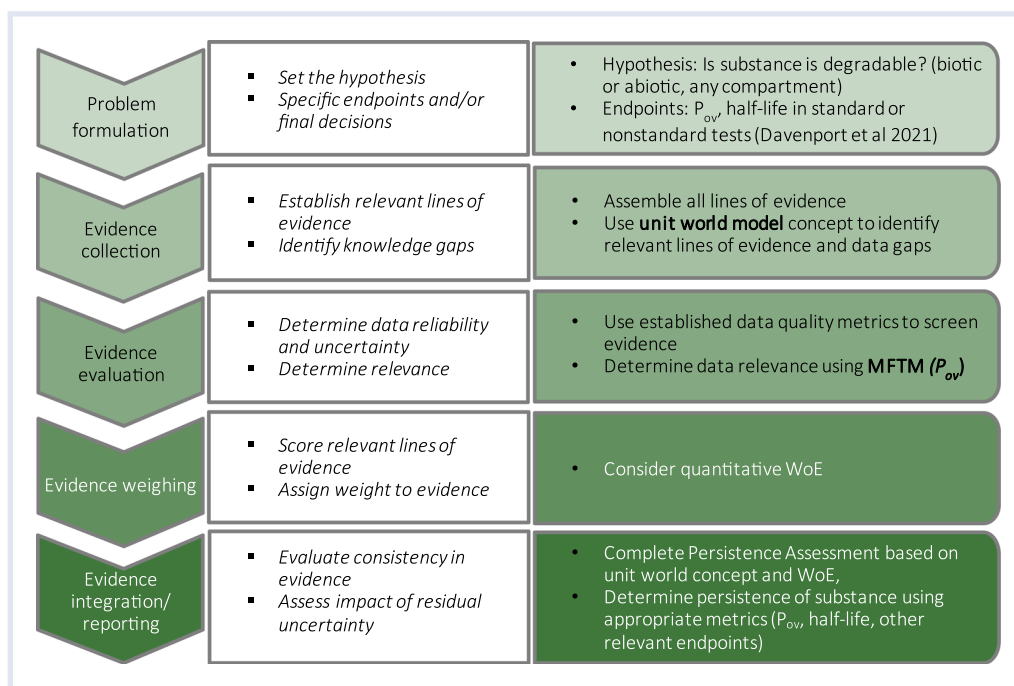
Problem formulation

- Set the hypothesis
- Specific endpoints and/or final decisions

- Hypothesis: Is substance is degradable? (biotic or abiotic, any compartment)
- Endpoints: $P_{ov}$, half-life in standard or nonstandard tests (Davenport et al 2021)

Evidence collection

- Establish relevant lines of evidence
- Identify knowledge gaps

- Assemble all lines of evidence
- Use **unit world model** concept to identify relevant lines of evidence and data gaps

Evidence evaluation

- Determine data reliability and uncertainty
- Determine relevance

- Use established data quality metrics to screen evidence
- Determine data relevance using **MFTM ($P_{ov}$)**

Evidence weighing

- Score relevant lines of evidence
- Assign weight to evidence

- Consider quantitative WoE

Evidence integration/ reporting

- Evaluate consistency in evidence
- Assess impact of residual uncertainty

- Complete Persistence Assessment based on unit world concept and WoE,
- Determine persistence of substance using appropriate metrics ($P_{ov}$, half-life, other relevant endpoints)